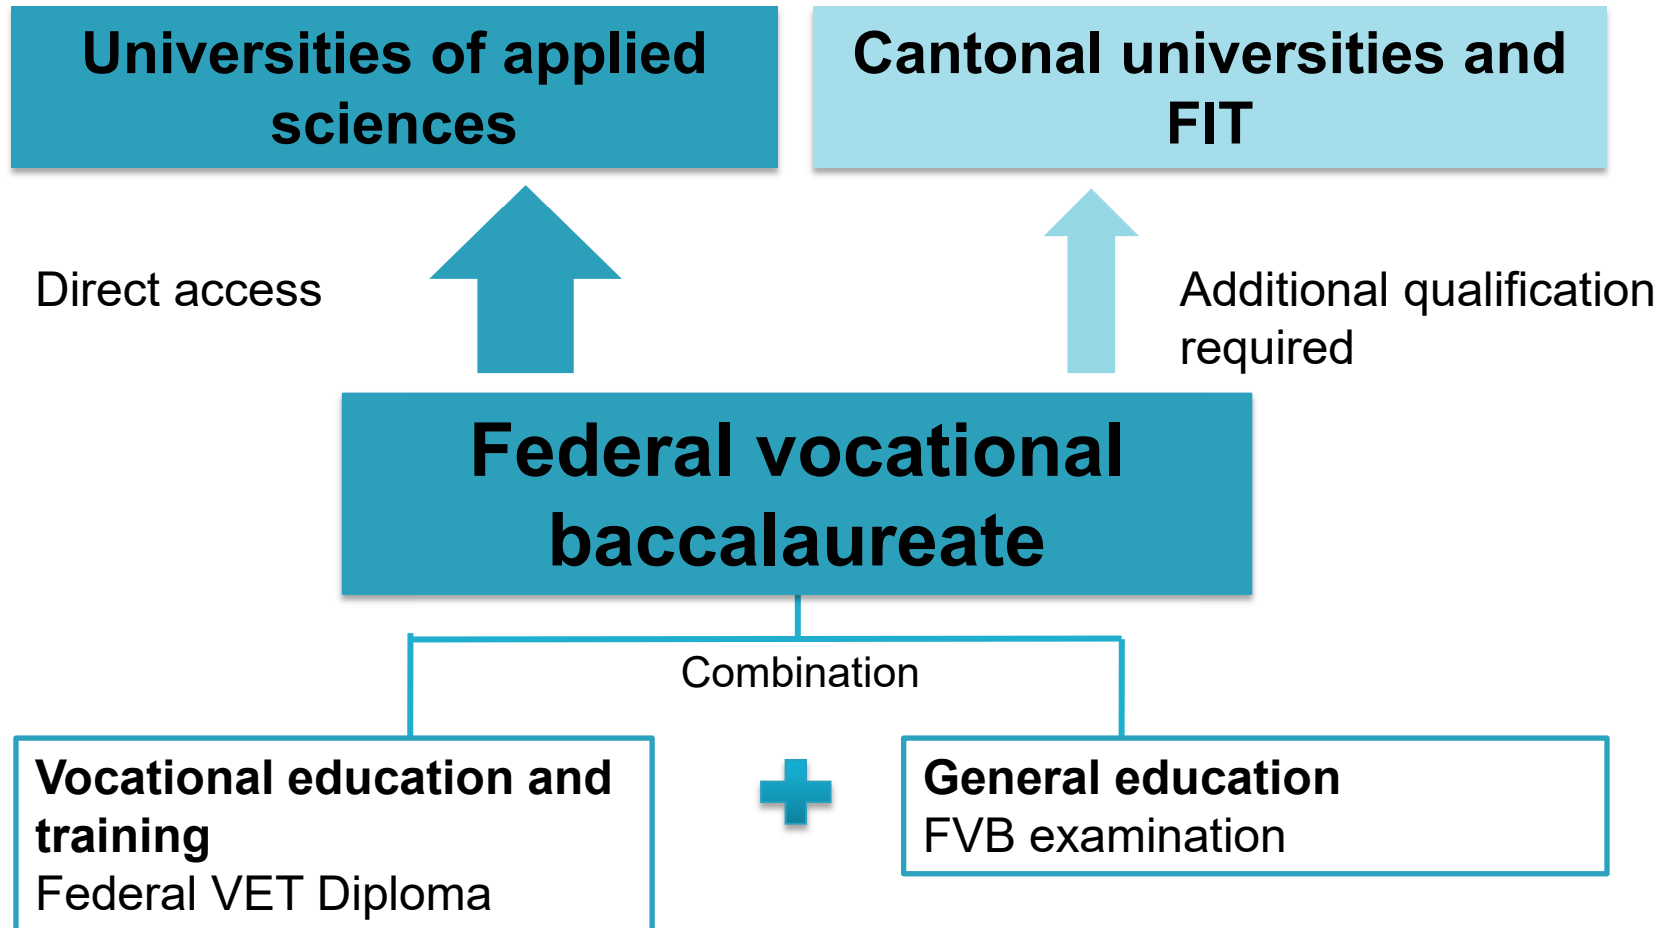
Universities of applied sciences

Cantonal universities and FIT

Direct access

Additional qualification required

Federal vocational baccalaureate

Combination

**Vocational education and training**
Federal VET Diploma

**General education**
FVB examination